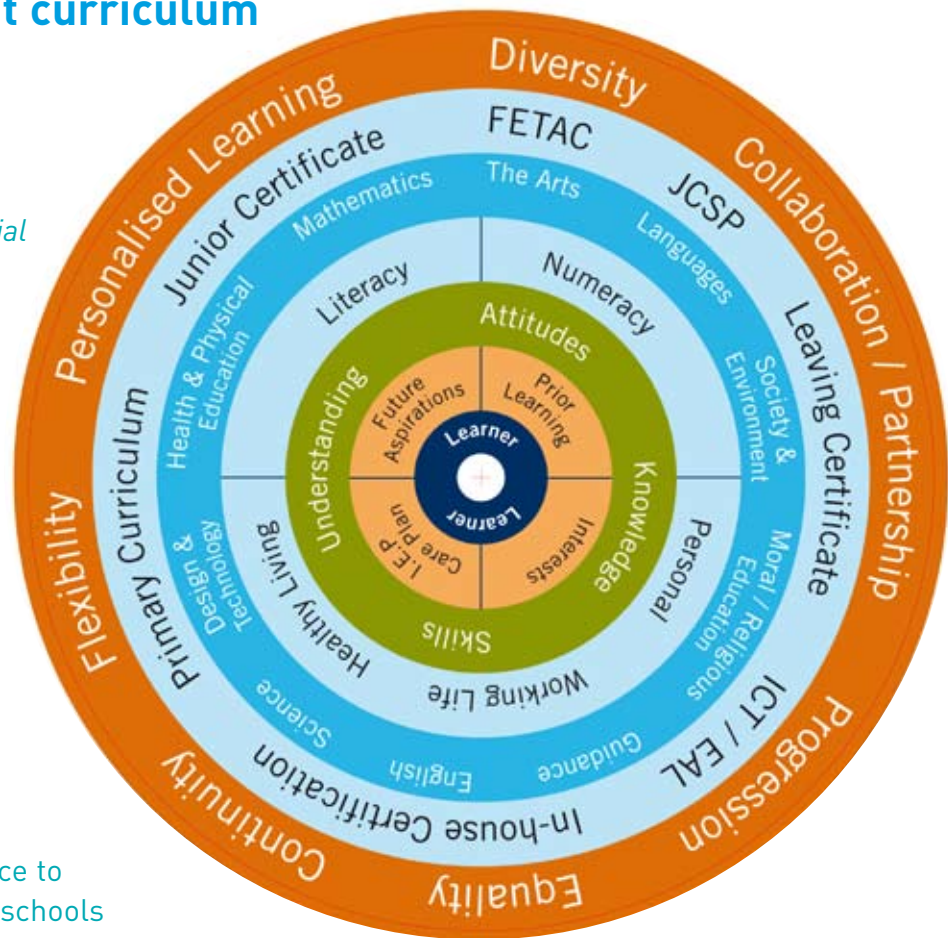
t curriculum

ial

ce to
schools

Diversity
Collaboration / Partnership
Progression
Equality
Continuity
Flexibility
Personalised Learning

FETAC
JCSP
Leaving Certificate
ICT / EAL
In-house Certification
Primary Curriculum
Junior Certificate

The Arts
Languages
Society & Environment
Moral / Religious Education
Guidance
English
Science
Design & Technology
Health & Physical Education
Mathematics

Numeracy
Personal
Working Life
Healthy Living
Literacy

Attitudes
Knowledge
Skills
Understanding

Prior Learning
Interests
Care Plan
I.E.P
Future Aspirations

Learner
Learner